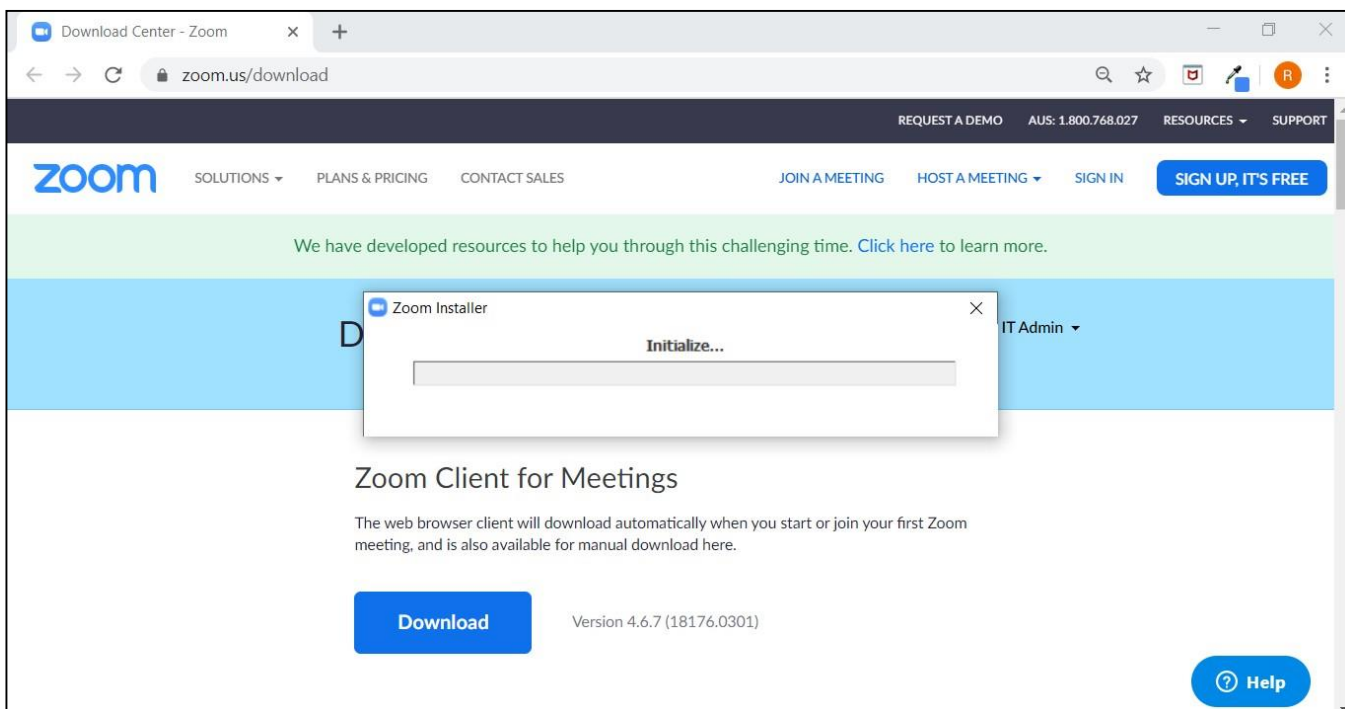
Download Center - Zoom

zoom.us/download

R

REQUEST A DEMO AUS: 1.800.768.027 RESOURCES SUPPORT

zoom SOLUTIONS PLANS & PRICING CONTACT SALES JOIN A MEETING HOST A MEETING SIGN IN SIGN UP, IT'S FREE

We have developed resources to help you through this challenging time. Click here to learn more.

D

Zoom Installer

Initialize...

IT Admin

Zoom Client for Meetings

The web browser client will download automatically when you start or join your first Zoom meeting, and is also available for manual download here.

Download

Version 4.6.7 (18176.0301)

Help